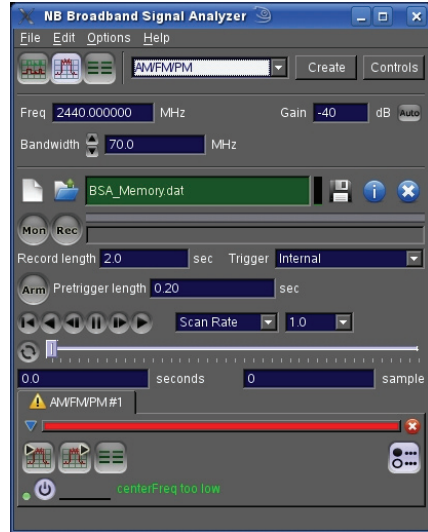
NB Broadband Signal Analyzer

File Edit Options Help

AM/FM/PM

Create

Controls

Freq 2440.000000 MHz

Gain -40 dB Auto

Bandwidth 70.0 MHz

BSA_Memory.dat

Mon Rec

Record length 2.0 sec Trigger Internal

Arm Pretrigger length 0.20 sec

Scan Rate 1.0

0.0 seconds 0 sample

AM/FM/PM #1

centerFreq too low